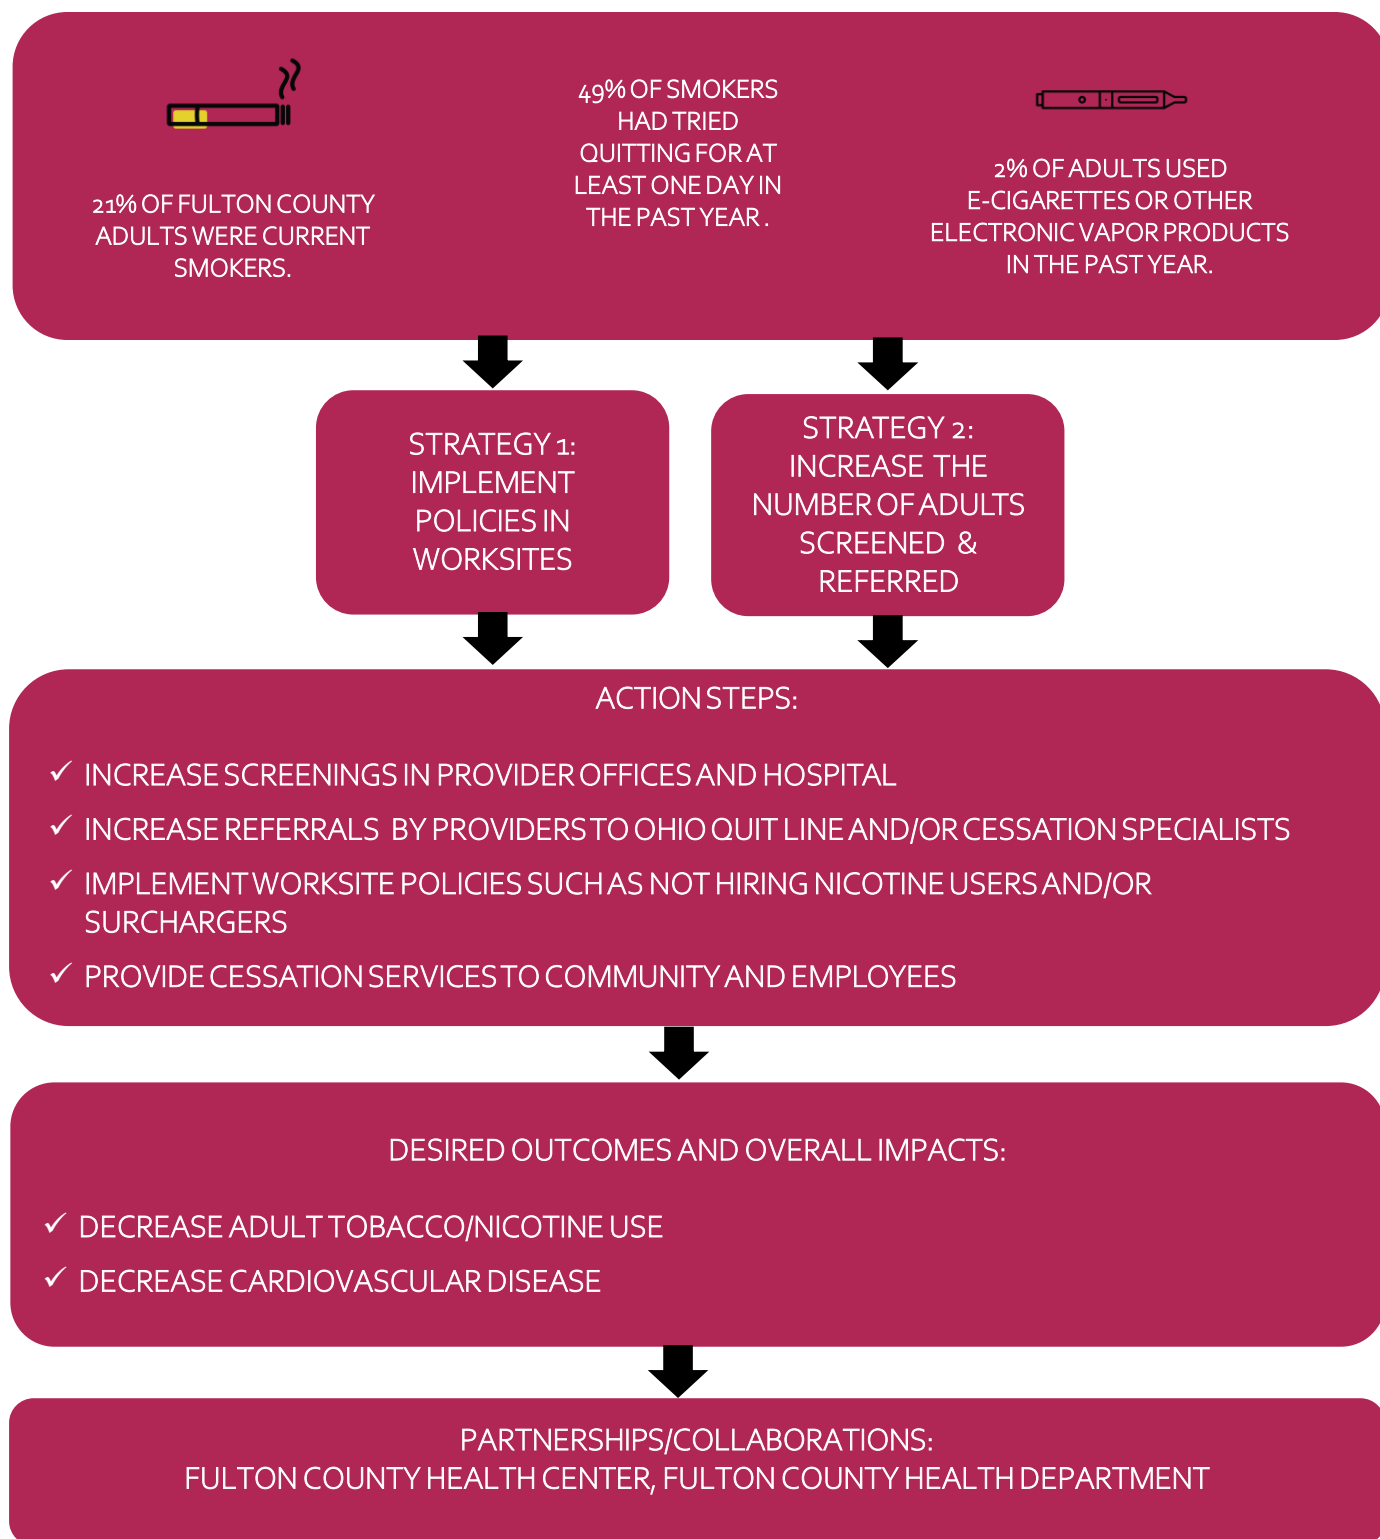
21% OF FULTON COUNTY ADULTS WERE CURRENT SMOKERS.

49% OF SMOKERS HAD TRIED QUITTING FOR AT LEAST ONE DAY IN THE PAST YEAR.

2% OF ADULTS USED E-CIGARETTES OR OTHER ELECTRONIC VAPOR PRODUCTS IN THE PAST YEAR.

STRATEGY 1: IMPLEMENT POLICIES IN WORKSITES

STRATEGY 2: INCREASE THE NUMBER OF ADULTS SCREENED & REFERRED

ACTION STEPS:

✓ INCREASE SCREENINGS IN PROVIDER OFFICES AND HOSPITAL

✓ INCREASE REFERRALS BY PROVIDERS TO OHIO QUIT LINE AND/OR CESSATION SPECIALISTS

✓ IMPLEMENT WORKSITE POLICIES SUCH AS NOT HIRING NICOTINE USERS AND/OR SURCHARGERS

✓ PROVIDE CESSATION SERVICES TO COMMUNITY AND EMPLOYEES

DESIRED OUTCOMES AND OVERALL IMPACTS:

✓ DECREASE ADULT TOBACCO/NICOTINE USE

✓ DECREASE CARDIOVASCULAR DISEASE

PARTNERSHIPS/COLLABORATIONS:
FULTON COUNTY HEALTH CENTER, FULTON COUNTY HEALTH DEPARTMENT